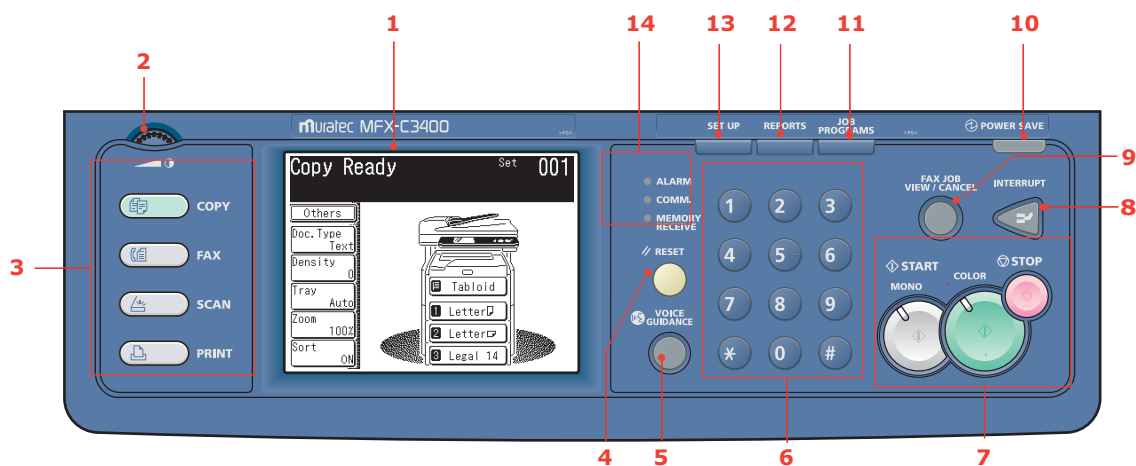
1 14 13 12 11 10

2

Muratec MFX-C3400

SET UP REPORTS JOB PROGRAMS POWER SAVE

Copy Ready Set 001

Others

Doc.Type Text

Density 0

Tray Auto

Zoom 100%

Sort ON

Tabloid

1 Letter

2 Letter

3 Legal 14

ALARM

COMM.

MEMORY RECEIVE

RESET

VOICE GUIDANCE

1 2 3

4 5 6

7 8 9

$*$ 0 #

FAX JOB VIEW / CANCEL

INTERRUPT

START

STOP

MONO

COLOR

COPY

FAX

SCAN

PRINT

3

9

8

4 5 6 7